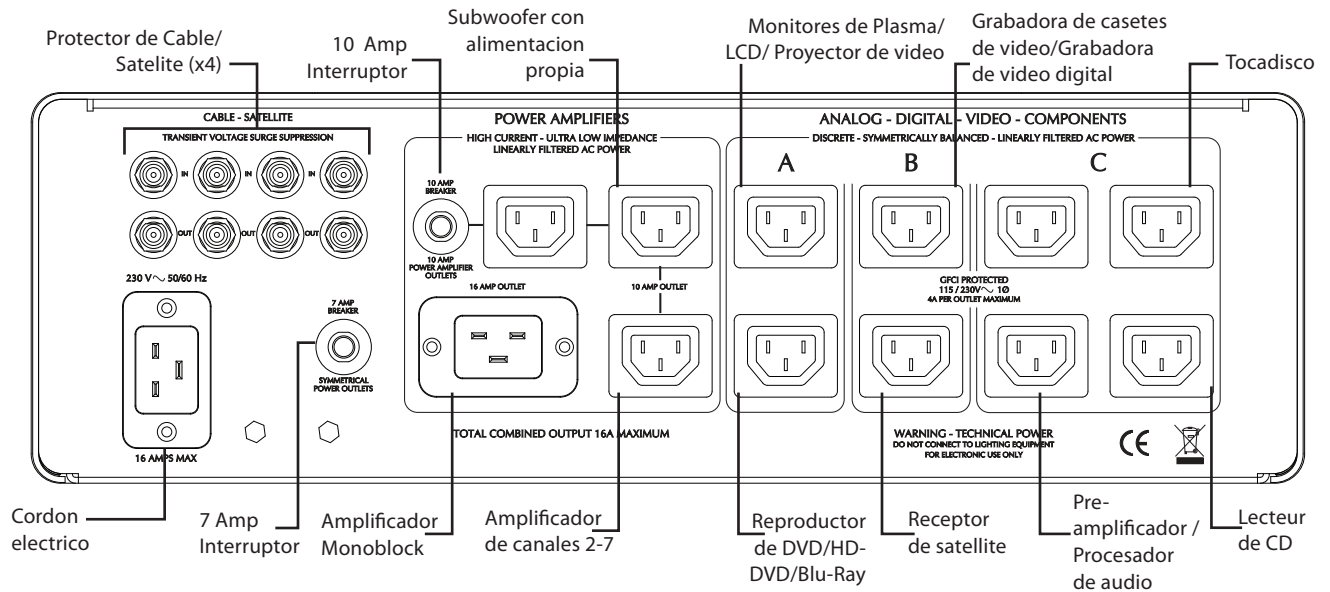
Protector de Cable/ Satelite (x4)

10 Amp Interruptor

Subwoofer con alimentacion propia

Monitores de Plasma/ LCD/ Proyector de video

Grabadora de casetes de video/Grabadora de video digital

Tocadisco

CABLE - SATELLITE
TRANSIENT VOLTAGE SURGE SUPPRESSION

IN IN IN
OUT OUT OUT

230 V$\sim$ 50/60 Hz

16 AMPS MAX

7 AMP BREAKER

SYMMETRICAL POWER OUTLETS

POWER AMPLIFIERS
HIGH CURRENT - ULTRA LOW IMPEDANCE
LINEARLY FILTERED AC POWER

10 AMP BREAKER

10 AMP POWER AMPLIFIER OUTLETS

16 AMP OUTLET

10 AMP OUTLET

TOTAL COMBINED OUTPUT 16A MAXIMUM

ANALOG - DIGITAL - VIDEO - COMPONENTS
DISCRETE - SYMMETRICALLY BALANCED - LINEARLY FILTERED AC POWER

A

B

C

GFCI PROTECTED
115 / 230V$\sim$ 1Ø
4A PER OUTLET MAXIMUM

WARNING - TECHNICAL POWER
DO NOT CONNECT TO LIGHTING EQUIPMENT
FOR ELECTRONIC USE ONLY

CE

Cordon electrico

7 Amp Interruptor

Amplificador Monoblock

Amplificador de canales 2-7

Reproductor de DVD/HD-DVD/Blu-Ray

Receptor de satellite

Pre-amplificador / Procesador de audio

Lecteur de CD